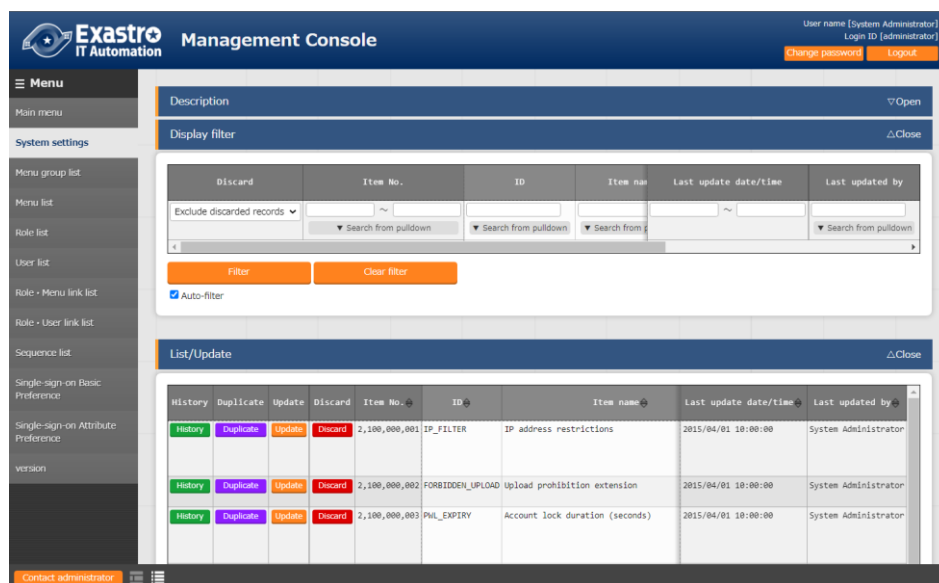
Exastro IT Automation

Management Console

User name [System Administrator]
Login ID [administrator]

Change password

Logout

☰ Menu

Main menu

System settings

Menu group list

Menu list

Role list

User list

Role • Menu link list

Role • User link list

Sequence list

Single-sign-on Basic Preference

Single-sign-on Attribute Preference

version

Description

▽Open

Display filter

△Close

| Discard | Item No. | ID | Item na | Last update date/time | Last updated by |
|---|---|---|---|---|---|
| Exclude discarded records | ~ ▼ Search from pulldown | ▼ Search from pulldown | ▼ Search from p | ~ | ▼ Search from pulldown |

Filter

Clear filter

Auto-filter

List/Update

△Close

| History | Duplicate | Update | Discard | Item No. | ID | Item name | Last update date/time | Last updated by |
|---|---|---|---|---|---|---|---|---|
| History | Duplicate | Update | Discard | 2,100,000,001 | IP_FILTER | IP address restrictions | 2015/04/01 10:00:00 | System Administrator |
| History | Duplicate | Update | Discard | 2,100,000,002 | FORBIDDEN_UPLOAD | Upload prohibition extension | 2015/04/01 10:00:00 | System Administrator |
| History | Duplicate | Update | Discard | 2,100,000,003 | PWL_EXPIRY | Account lock duration (seconds) | 2015/04/01 10:00:00 | System Administrator |

Contact administrator